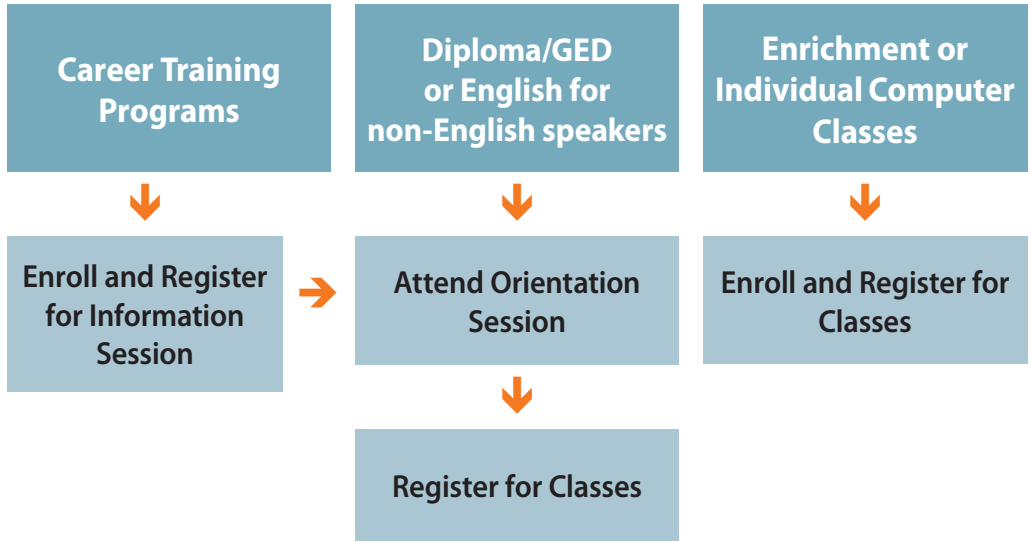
Career Training Programs

Enroll and Register for Information Session

Diploma/GED or English for non-English speakers

Attend Orientation Session

Register for Classes

Enrichment or Individual Computer Classes

Enroll and Register for Classes